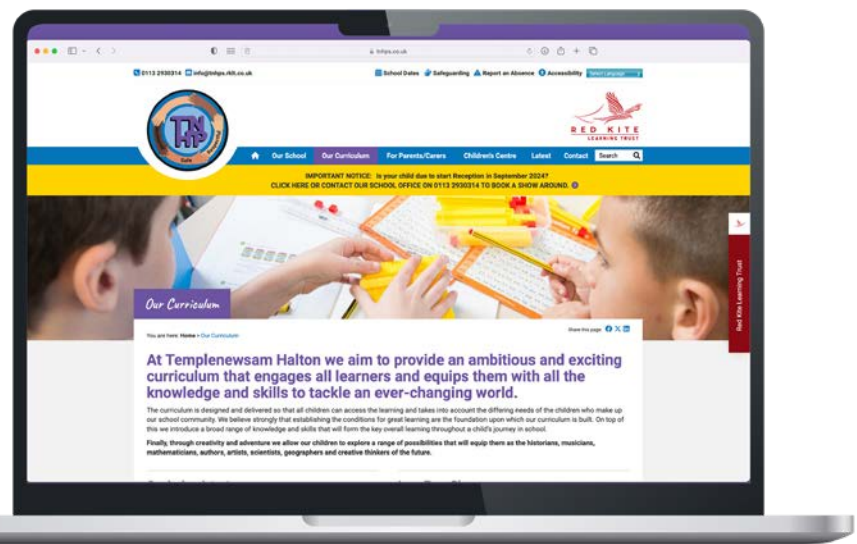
thps.co.uk

0113 2930314 info@tnhps.rklt.co.uk

School Dates Safeguarding Report an Absence Accessibility Select Language

RED KITE LEARNING TRUST

Our School Our Curriculum For Parents/Carers Children's Centre Latest Contact Search

IMPORTANT NOTICE: Is your child due to start Reception in September 2024? CLICK HERE OR CONTACT OUR SCHOOL OFFICE ON 0113 2930314 TO BOOK A SHOW AROUND.

Red Kite Learning Trust

Our Curriculum

You are here: Home » Our Curriculum

Share this page

At Templenewsam Halton we aim to provide an ambitious and exciting curriculum that engages all learners and equips them with all the knowledge and skills to tackle an ever-changing world.

The curriculum is designed and delivered so that all children can access the learning and takes into account the differing needs of the children who make up our school community. We believe strongly that establishing the conditions for great learning are the foundation upon which our curriculum is built. On top of this we introduce a broad range of knowledge and skills that will form the key overall learning throughout a child's journey in school.

Finally, through creativity and adventure we allow our children to explore a range of possibilities that will equip them as the historians, musicians, mathematicians, authors, artists, scientists, geographers and creative thinkers of the future.